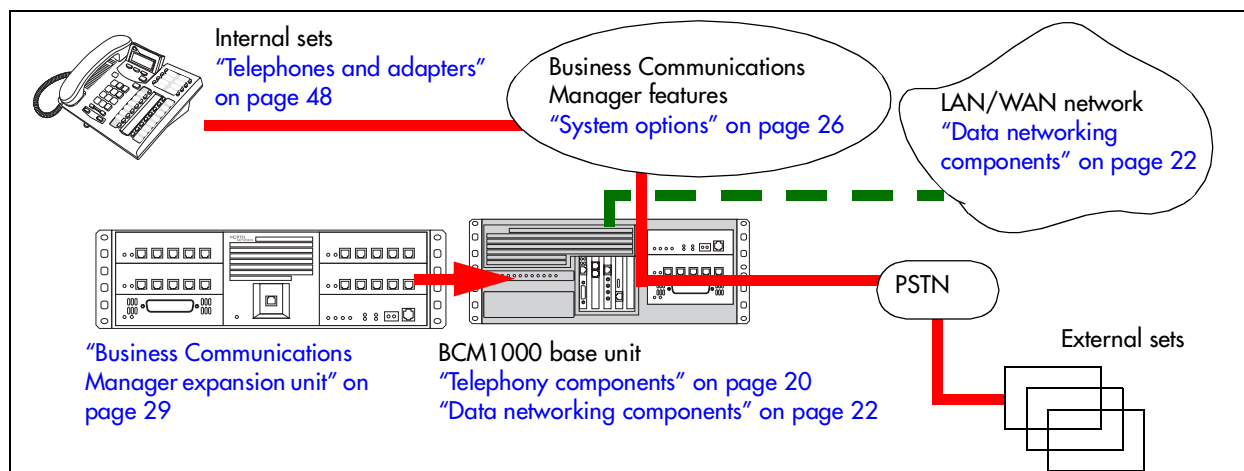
Internal sets
“Telephones and adapters” on page 48

Business Communications Manager features
“System options” on page 26

LAN/WAN network
“Data networking components” on page 22

PSTN

External sets

“Business Communications Manager expansion unit” on page 29

BCM1000 base unit
“Telephony components” on page 20
“Data networking components” on page 22